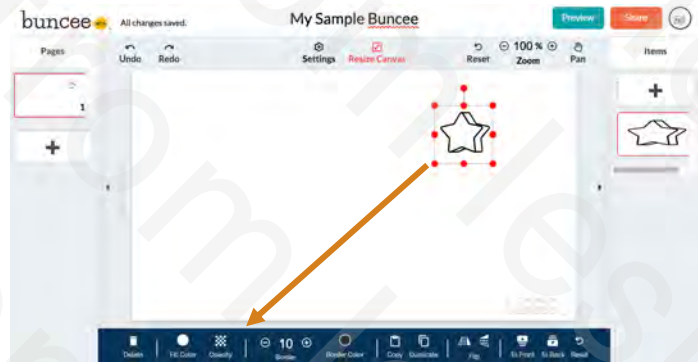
buncee
All changes saved.
My Sample Buncee
Preview
Share
Pages
Undo
Redo
Settings
Resize Canvas
Reset
100 %
Zoom
Pan
Items
1
+
+
Delete
Fill Color
Opacity
10
Border
Border Color
Copy
Duplicate
Flip
To Front
To Back
Reset